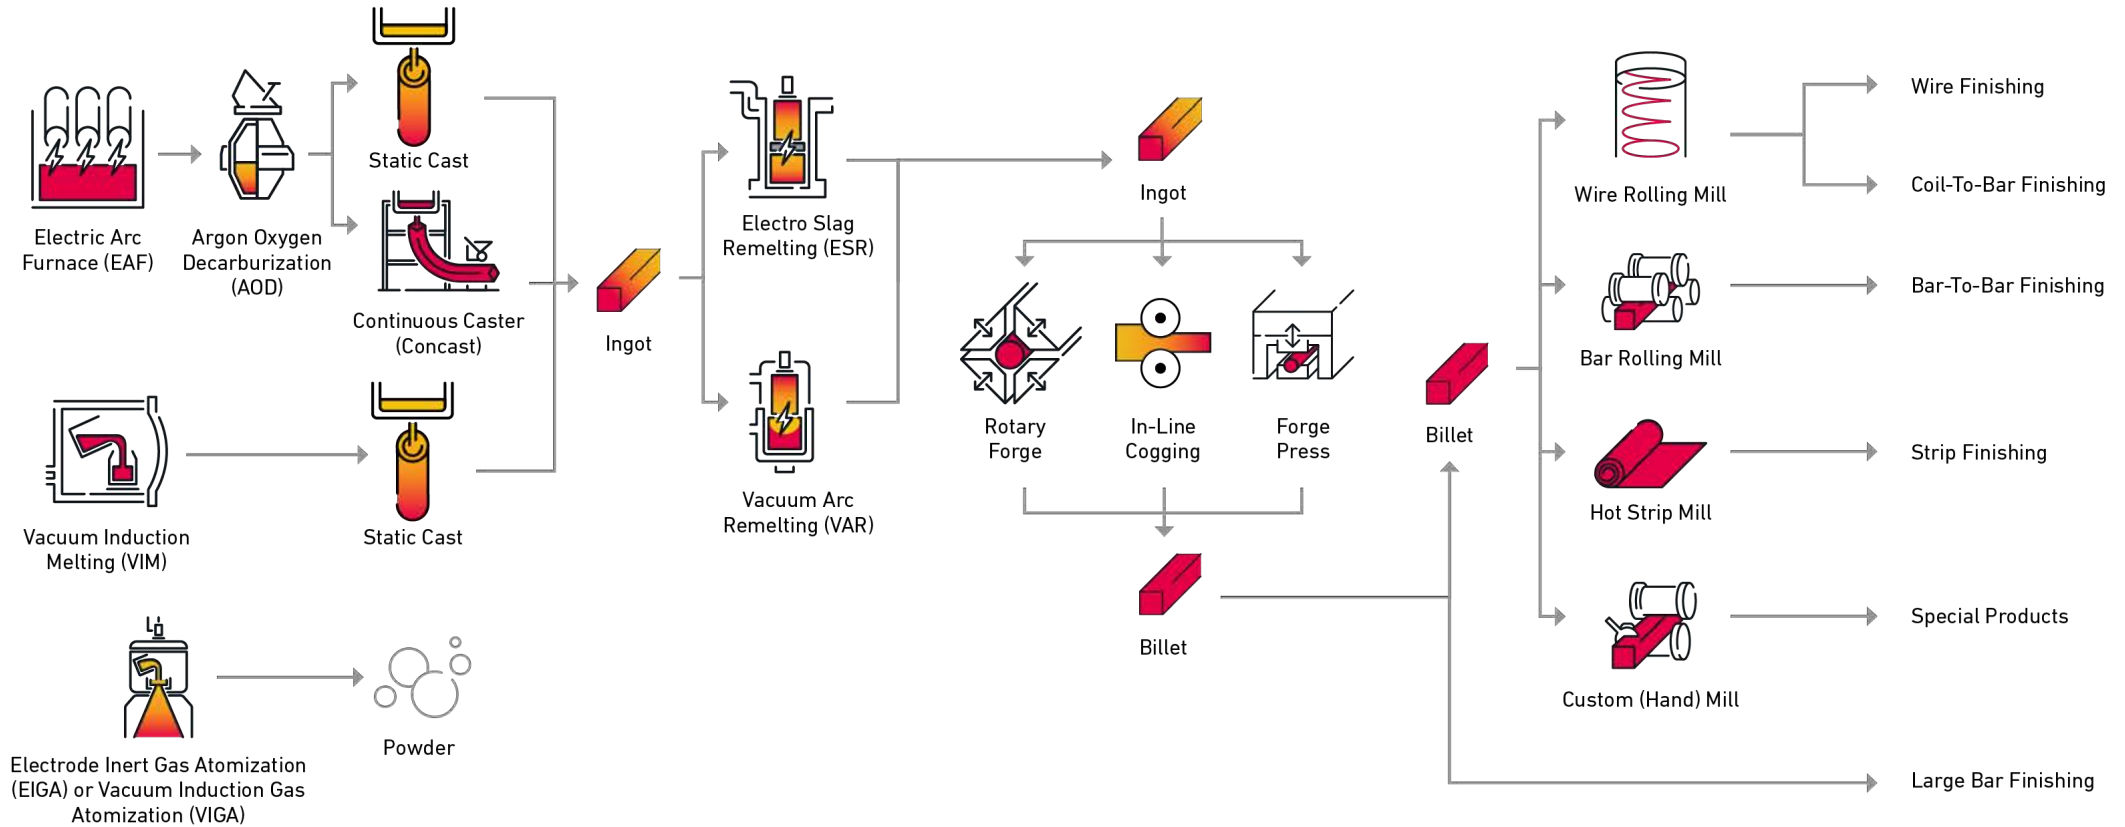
Electric Arc Furnace (EAF)

Argon Oxygen Decarburization (AOD)

Static Cast

Continuous Caster (Concast)

Vacuum Induction Melting (VIM)

Static Cast

Electrode Inert Gas Atomization (EIGA) or Vacuum Induction Gas Atomization (VIGA)

Powder

Ingot

Electro Slag Remelting (ESR)

Vacuum Arc Remelting (VAR)

Ingot

Rotary Forge

In-Line Cogging

Forge Press

Billet

Billet

Wire Rolling Mill

Bar Rolling Mill

Hot Strip Mill

Custom (Hand) Mill

Wire Finishing

Coil-To-Bar Finishing

Bar-To-Bar Finishing

Strip Finishing

Special Products

Large Bar Finishing